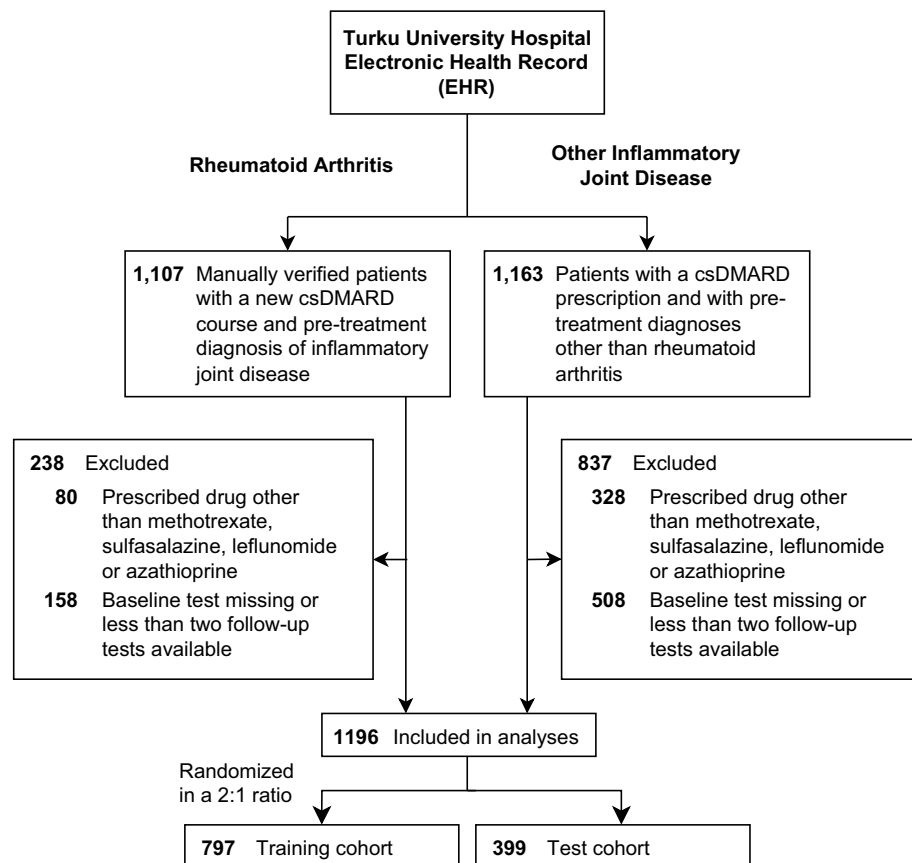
Turku University Hospital Electronic Health Record (EHR)

Rheumatoid Arthritis

Other Inflammatory Joint Disease

**1,107** Manually verified patients with a new csDMARD course and pre-treatment diagnosis of inflammatory joint disease

**1,163** Patients with a csDMARD prescription and with pre-treatment diagnoses other than rheumatoid arthritis

**238** Excluded
**80** Prescribed drug other than methotrexate, sulfasalazine, leflunomide or azathioprine
**158** Baseline test missing or less than two follow-up tests available

**837** Excluded
**328** Prescribed drug other than methotrexate, sulfasalazine, leflunomide or azathioprine
**508** Baseline test missing or less than two follow-up tests available

**1196** Included in analyses

Randomized in a 2:1 ratio

**797** Training cohort

**399** Test cohort